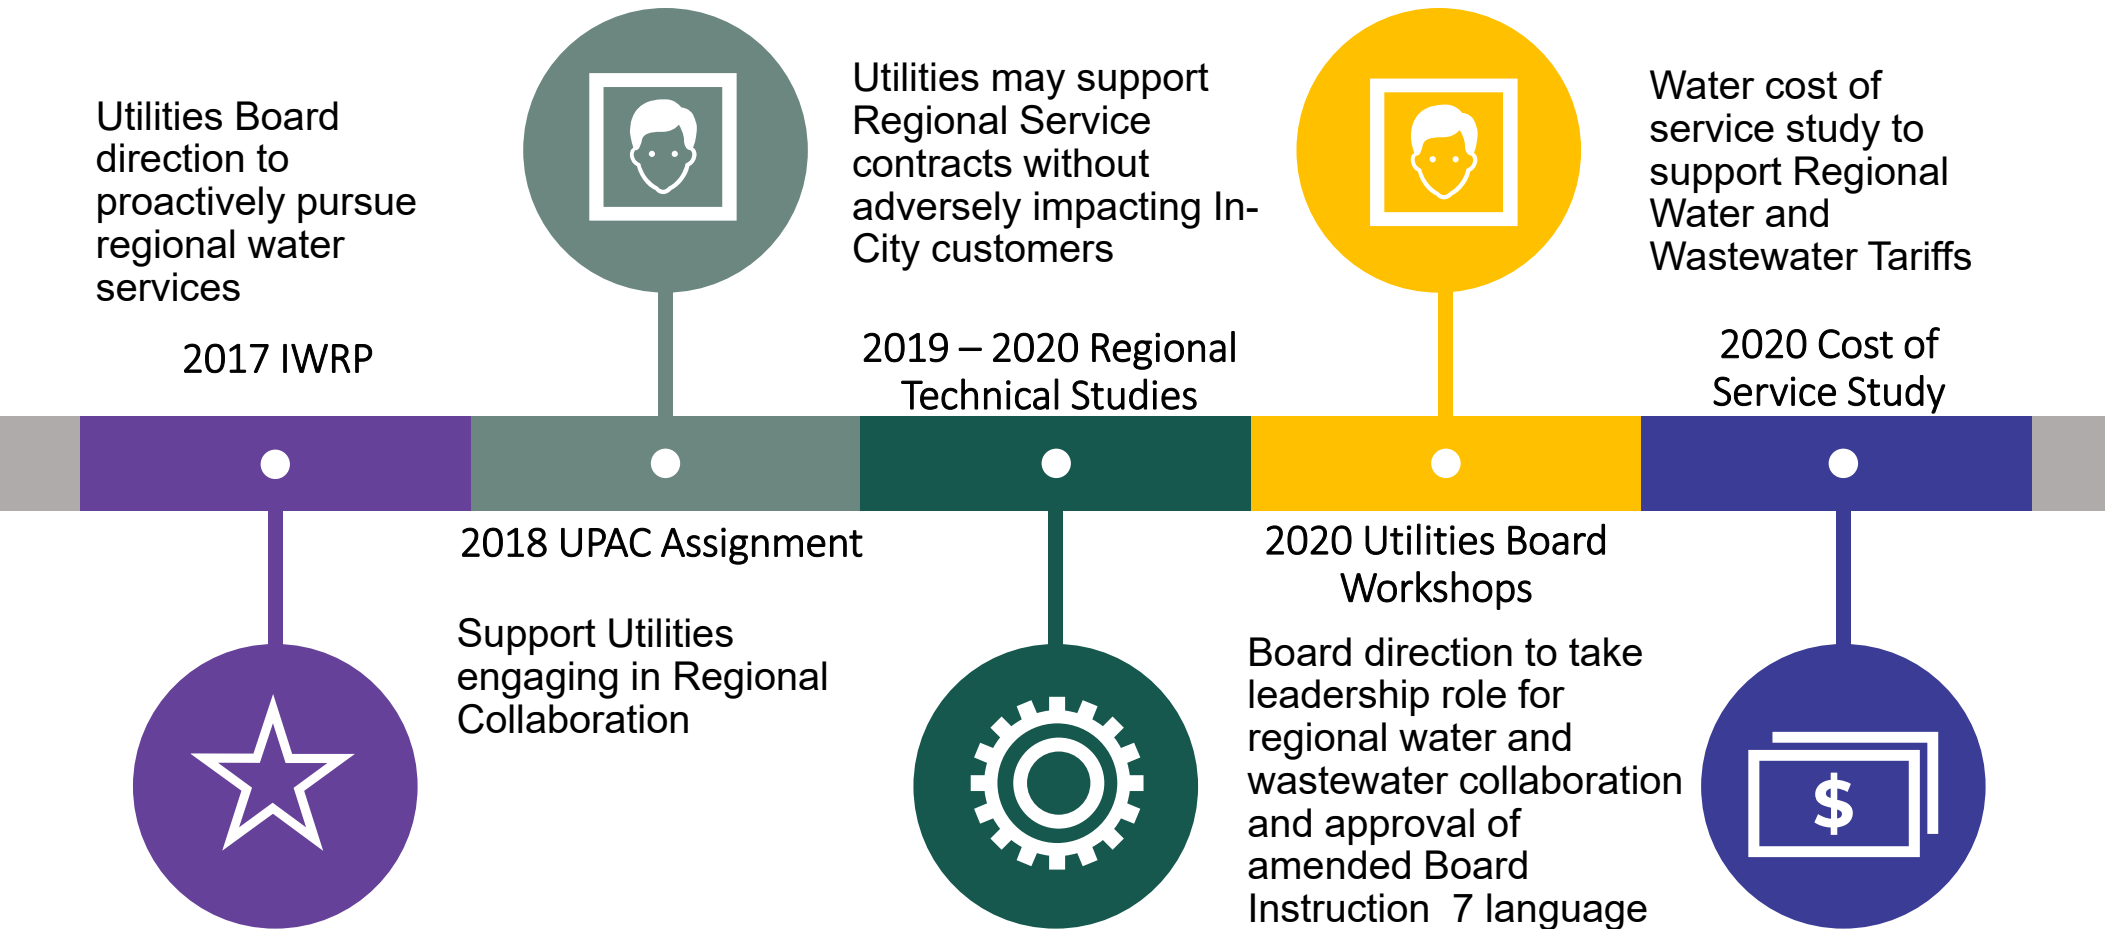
Utilities Board direction to proactively pursue regional water services

2017 IWRP

2018 UPAC Assignment

Support Utilities engaging in Regional Collaboration

Utilities may support Regional Service contracts without adversely impacting In-City customers

2019 – 2020 Regional Technical Studies

2020 Utilities Board Workshops

Board direction to take leadership role for regional water and wastewater collaboration and approval of amended Board Instruction 7 language

Water cost of service study to support Regional Water and Wastewater Tariffs

2020 Cost of Service Study

$